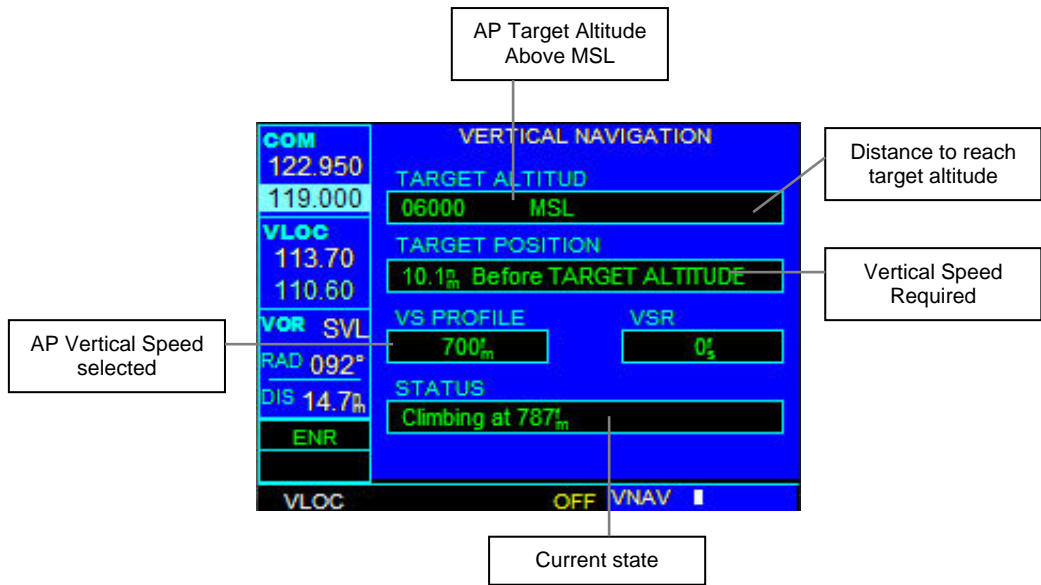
AP Target Altitude Above MSL

COM
122.950
119.000
VLOC
113.70
110.60
VOR SVL
RAD 092°
DIS 14.7$^{n}_{m}$
ENR

VERTICAL NAVIGATION
TARGET ALTITUD
06000 MSL
TARGET POSITION
10.1$^{n}_{m}$ Before TARGET ALTITUDE
VS PROFILE
700$^{f}_{m}$
VSR
0$^{f}_{s}$
STATUS
Climbing at 787$^{f}_{m}$

VLOC
OFF VNAV

Distance to reach target altitude

Vertical Speed Required

AP Vertical Speed selected

Current state